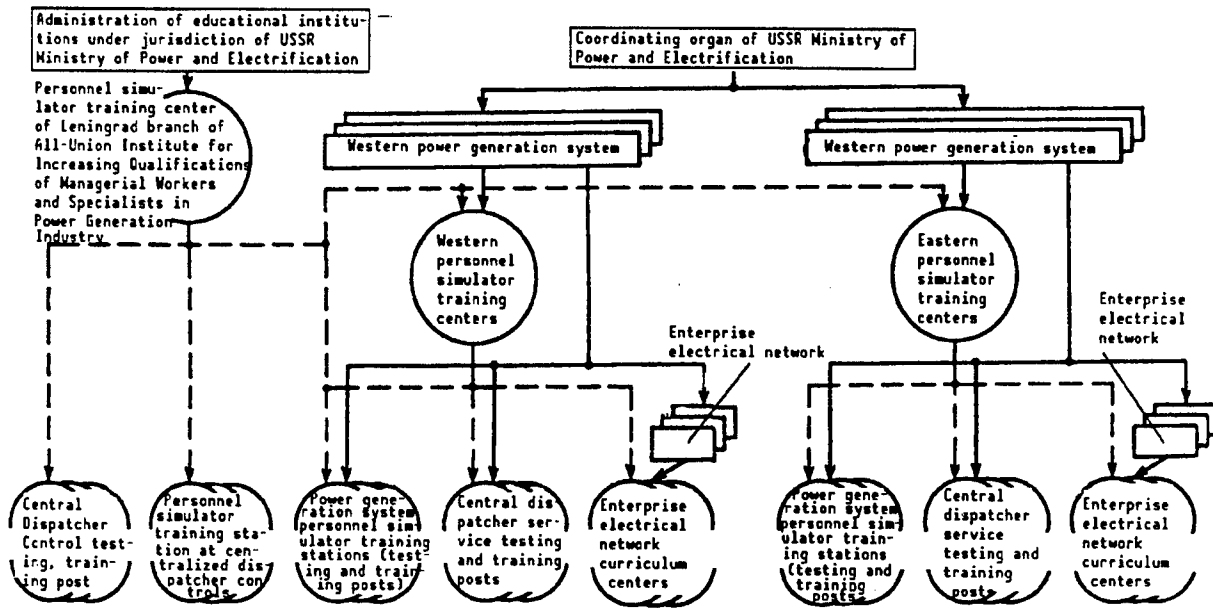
Administration of educational institutions under jurisdiction of USSR Ministry of Power and Electrification

Coordinating organ of USSR Ministry of Power and Electrification

Personnel simulator training center of Leningrad branch of All-Union Institute for Increasing Qualifications of Managerial Workers and Specialists in Power Generation Industry

Western power generation system

Western power generation system

Western personnel simulator training centers

Eastern personnel simulator training centers

Enterprise electrical network

Enterprise electrical network

Central Dispatcher Control testing, training post

Personnel simulator training station at centralized dispatcher controls

Power generation system personnel simulator training stations (testing and training posts)

Central dispatcher service testing and training posts

Enterprise electrical network curriculum centers

Power generation system personnel simulator training stations (testing and training posts)

Central dispatcher service testing and training posts

Enterprise electrical network curriculum centers